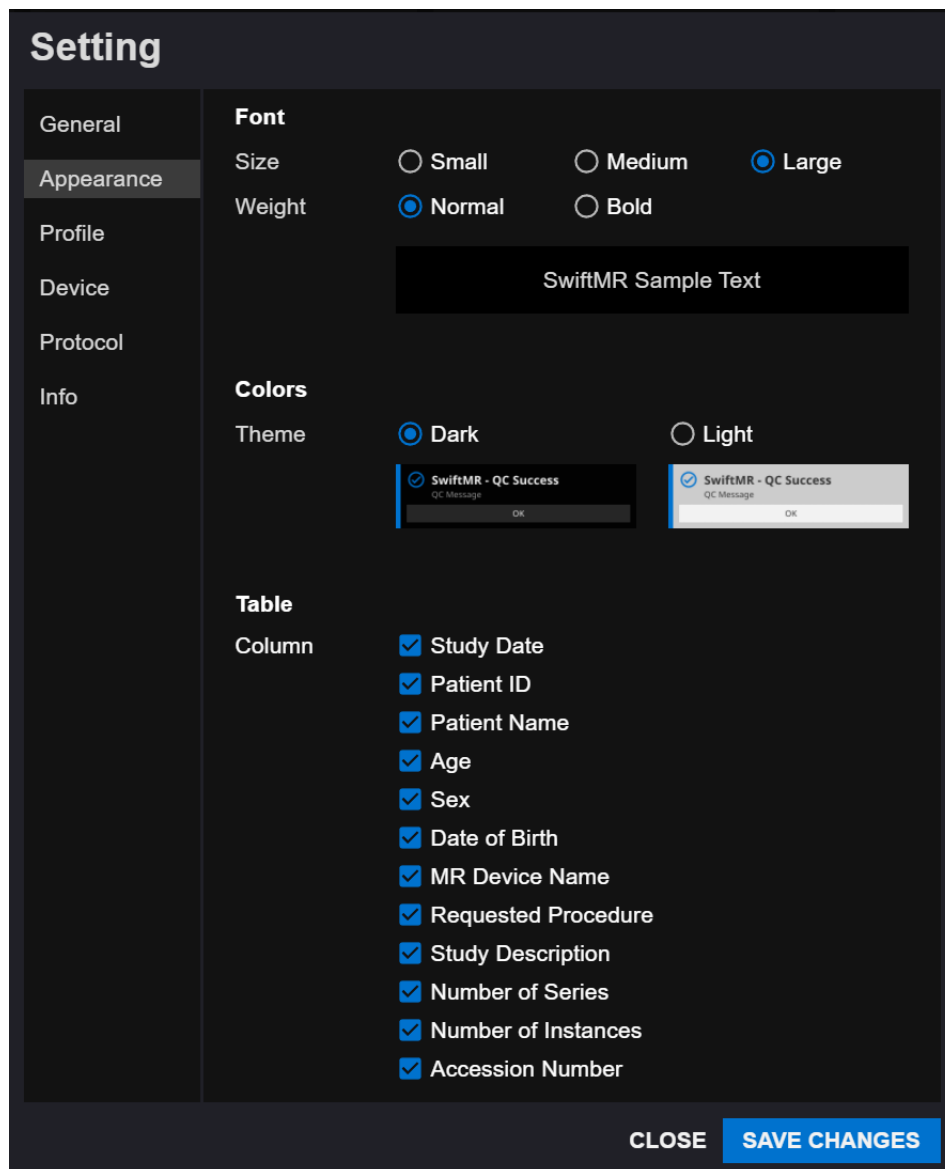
Setting

General
Appearance
Profile
Device
Protocol
Info

Font
Size Small Medium Large
Weight Normal Bold
SwiftMR Sample Text

Colors
Theme Dark Light
SwiftMR - QC Success
QC Message
OK
SwiftMR - QC Success
QC Message
OK

Table
Column
Study Date
Patient ID
Patient Name
Age
Sex
Date of Birth
MR Device Name
Requested Procedure
Study Description
Number of Series
Number of Instances
Accession Number

CLOSE SAVE CHANGES